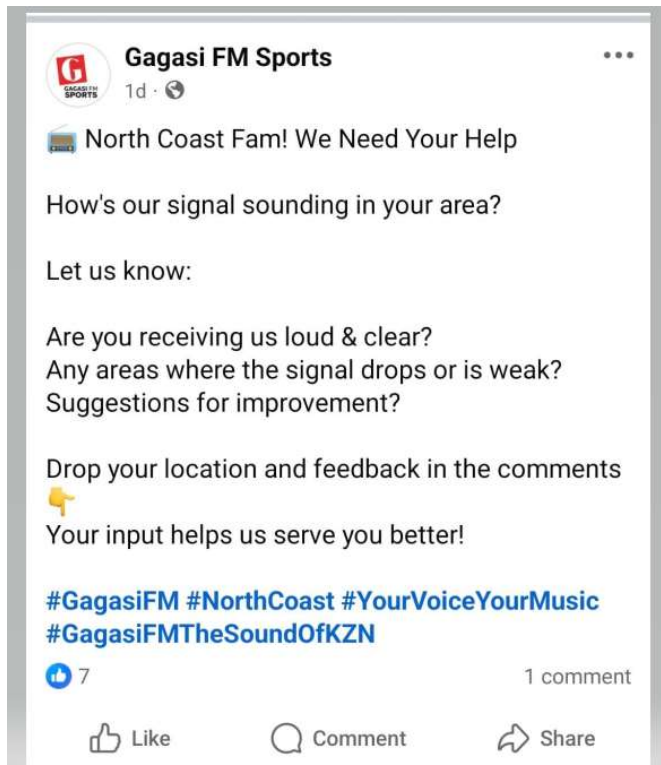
Gagasi FM Sports
1d · 

📻 North Coast Fam! We Need Your Help

How's our signal sounding in your area?

Let us know:

Are you receiving us loud & clear?
Any areas where the signal drops or is weak?
Suggestions for improvement?

Drop your location and feedback in the comments 👇
Your input helps us serve you better!

#GagasiFM #NorthCoast #YourVoiceYourMusic #GagasiFMTheSoundOfKZN

7
1 comment

Like
Comment
Share